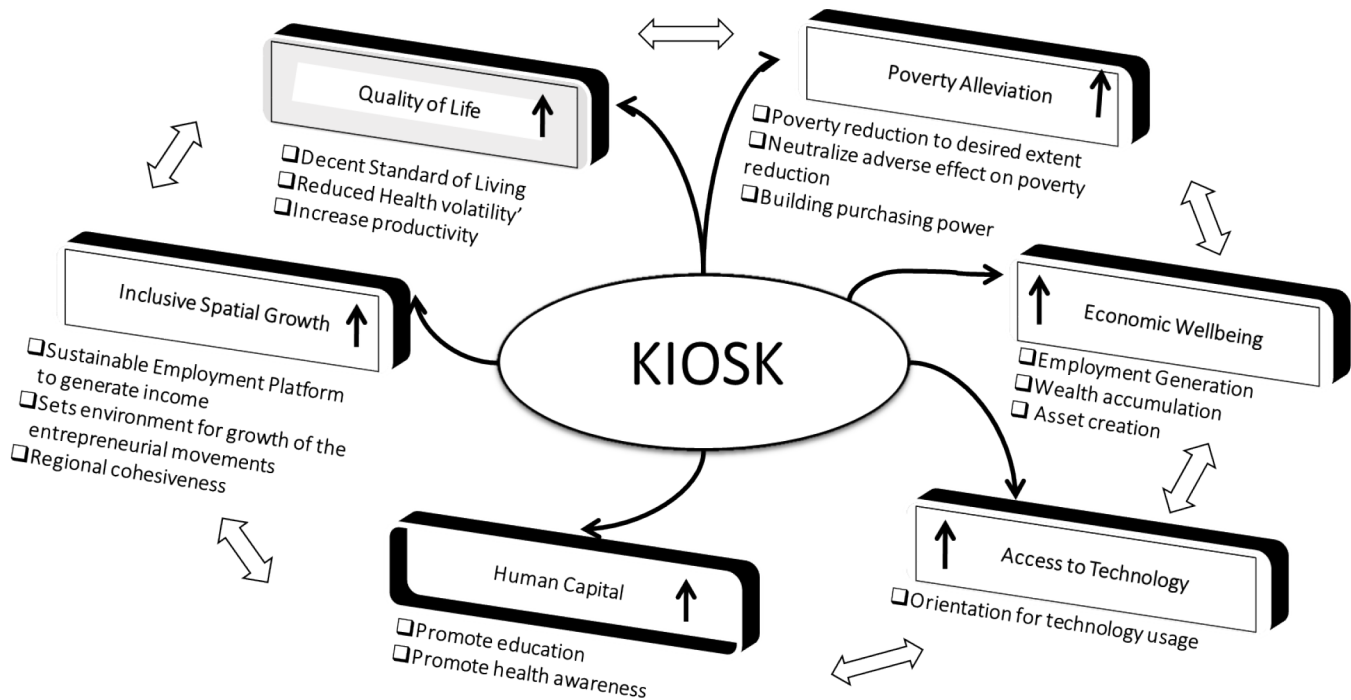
Quality of Life

❑Decent Standard of Living
❑Reduced Health volatility'
❑Increase productivity

Poverty Alleviation

❑Poverty reduction to desired extent
❑Neutralize adverse effect on poverty reduction
❑Building purchasing power

Inclusive Spatial Growth

❑Sustainable Employment Platform to generate income
❑Sets environment for growth of the entrepreneurial movements
❑Regional cohesiveness

KIOSK

Economic Wellbeing

❑Employment Generation
❑Wealth accumulation
❑ Asset creation

Human Capital

❑Promote education
❑Promote health awareness

Access to Technology

❑Orientation for technology usage